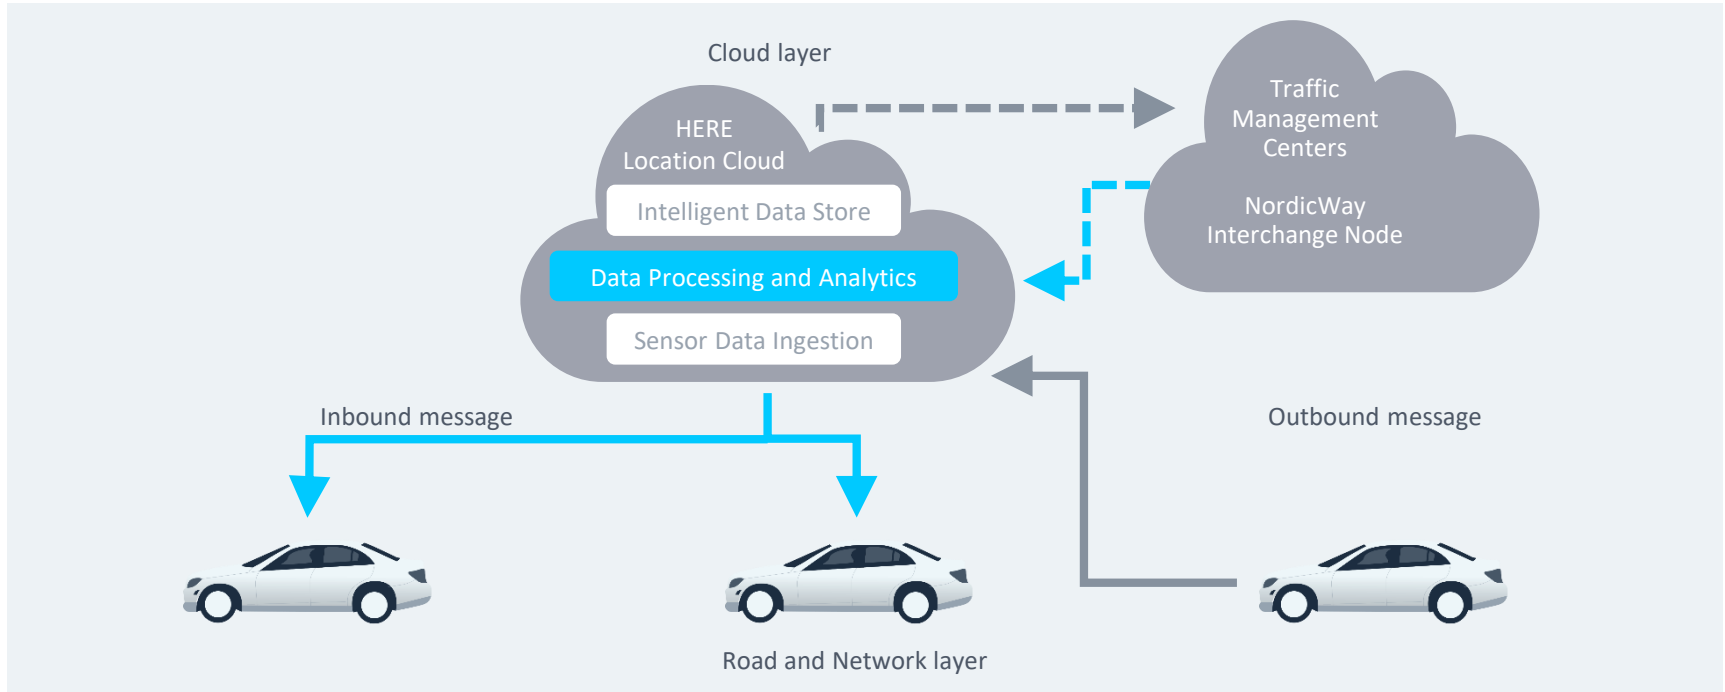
Cloud layer

HERE
Location Cloud

Intelligent Data Store

Data Processing and Analytics

Sensor Data Ingestion

Traffic
Management
Centers

NordicWay
Interchange Node

Inbound message

Outbound message

Road and Network layer